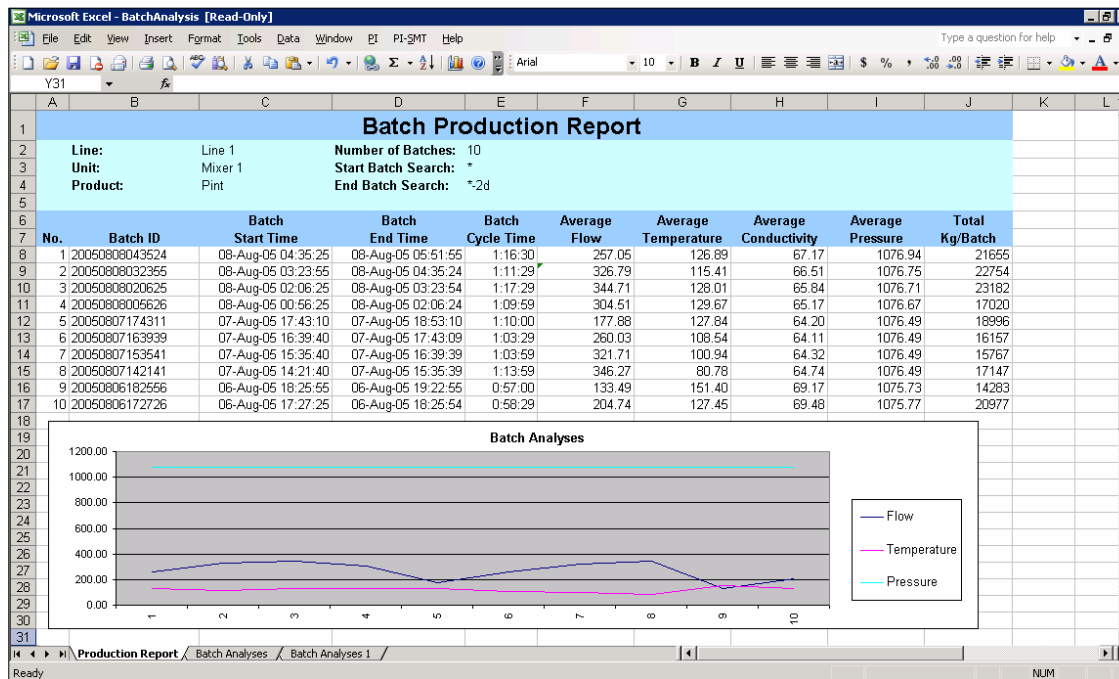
Microsoft Excel - BatchAnalysis [Read-Only]

File Edit View Insert Format Tools Data Window PI PI-SMT Help

Type a question for help

Arial 10 B I U $ %

Y31 fx

A B C D E F G H I J K L

Batch Production Report

Line: Line 1 Number of Batches: 10
Unit: Mixer 1 Start Batch Search: *
Product: Pint End Batch Search: *-2d

| No. | Batch ID | Batch Start Time | Batch End Time | Batch Cycle Time | Average Flow | Average Temperature | Average Conductivity | Average Pressure | Total Kg/Batch |
|---|---|---|---|---|---|---|---|---|---|
| 1 | 20050808043524 | 08-Aug-05 04:35:25 | 08-Aug-05 05:51:55 | 1:16:30 | 257.05 | 126.89 | 67.17 | 1076.94 | 21655 |
| 2 | 20050808032355 | 08-Aug-05 03:23:55 | 08-Aug-05 04:35:24 | 1:11:29 | 326.79 | 115.41 | 66.51 | 1076.75 | 22754 |
| 3 | 20050808020625 | 08-Aug-05 02:06:25 | 08-Aug-05 03:23:54 | 1:17:29 | 344.71 | 128.01 | 65.84 | 1076.71 | 23182 |
| 4 | 20050808005626 | 08-Aug-05 00:56:25 | 08-Aug-05 02:06:24 | 1:09:59 | 304.51 | 129.67 | 65.17 | 1076.67 | 17020 |
| 5 | 20050807174311 | 07-Aug-05 17:43:10 | 07-Aug-05 18:53:10 | 1:10:00 | 177.88 | 127.84 | 64.20 | 1076.49 | 18996 |
| 6 | 20050807163939 | 07-Aug-05 16:39:40 | 07-Aug-05 17:43:09 | 1:03:29 | 260.03 | 108.54 | 64.11 | 1076.49 | 16157 |
| 7 | 20050807153541 | 07-Aug-05 15:35:40 | 07-Aug-05 16:39:39 | 1:03:59 | 321.71 | 100.94 | 64.32 | 1076.49 | 15767 |
| 8 | 20050807142141 | 07-Aug-05 14:21:40 | 07-Aug-05 15:35:39 | 1:13:59 | 346.27 | 80.78 | 64.74 | 1076.49 | 17147 |
| 9 | 20050806182556 | 06-Aug-05 18:25:55 | 06-Aug-05 19:22:55 | 0:57:00 | 133.49 | 151.40 | 69.17 | 1075.73 | 14283 |
| 10 | 20050806172726 | 06-Aug-05 17:27:25 | 06-Aug-05 18:25:54 | 0:58:29 | 204.74 | 127.45 | 69.48 | 1075.77 | 20977 |

Batch Analyses

1200.00
1000.00
800.00
600.00
400.00
200.00
0.00

1 2 3 4 5 6 7 8 9 10

Flow
Temperature
Pressure

Production Report / Batch Analyses / Batch Analyses 1

Ready NUM